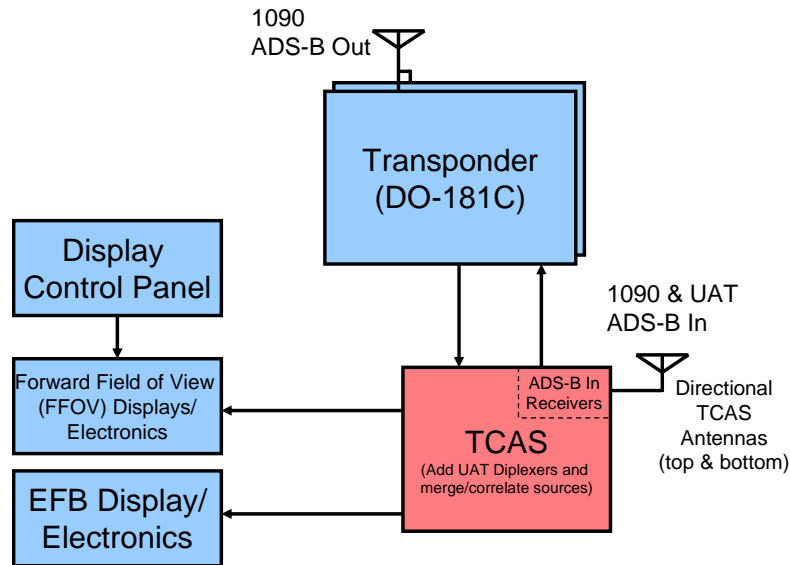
1090
ADS-B Out

Transponder
(DO-181C)

Display
Control Panel

1090 & UAT
ADS-B In

Forward Field of View
(FFOV) Displays/
Electronics

ADS-B In
Receivers

TCAS
(Add UAT Diplexers and
merge/correlate sources)

Directional
TCAS
Antennas
(top & bottom)

EFB Display/
Electronics